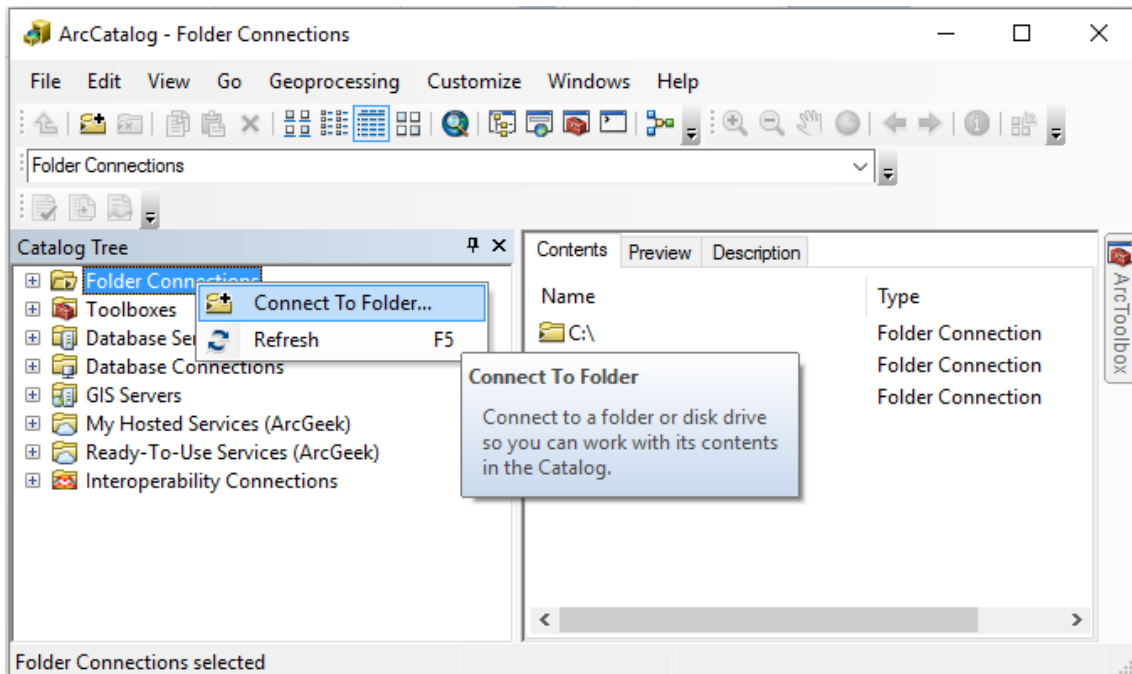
ArcCatalog - Folder Connections

File Edit View Go Geoprocessing Customize Windows Help

Folder Connections

Catalog Tree

Folder Connections
Toolboxes
Database Se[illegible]
Database Connections
GIS Servers
My Hosted Services (ArcGeek)
Ready-To-Use Services (ArcGeek)
Interoperability Connections

Connect To Folder...
Refresh F5

Contents Preview Description

| Name | Type |
|---|---|
| C:\ | Folder Connection |
| | Folder Connection |
| | Folder Connection |

Connect To Folder

Connect to a folder or disk drive so you can work with its contents in the Catalog.

ArcToolbox

Folder Connections selected